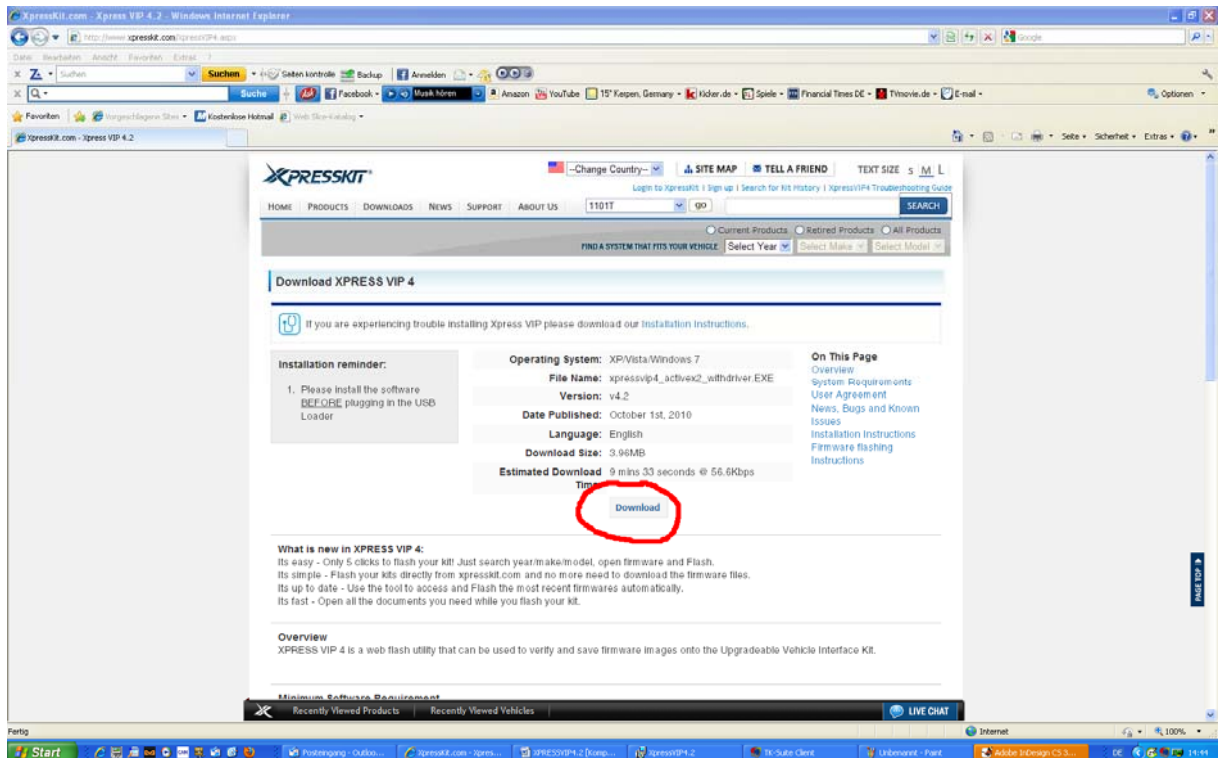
XpressKit.com - Xpress VIP 4.2 - Windows Internet Explorer

http://www.xpresskit.com/XpressVIP4.aspx

Google

Datei Bearbeiten Ansicht Favoriten Extras ?

Suchen Suchen Seiten kontrolle Backup Anmelden

Suche Facebook Musik hören Amazon YouTube 15° Kerpen, Germany Kicker.de Spiele Financial Times DE TVmovie.de E-mail Optionen

Favoriten Vorgeschlagene Sites Kostenlose Hotmail Web Slice-Katalog

XpressKit.com - Xpress VIP 4.2

Seite Sicherheit Extras

XPRESSKIT

--Change Country-- SITE MAP TELL A FRIEND TEXT SIZE S M L

Login to XpressKit | Sign up | Search for Kit History | XpressVIP4 Troubleshooting Guide

HOME PRODUCTS DOWNLOADS NEWS SUPPORT ABOUT US 1101T go SEARCH

Current Products Retired Products All Products

FIND A SYSTEM THAT FITS YOUR VEHICLE Select Year Select Make Select Model

Download XPRESS VIP 4

If you are experiencing trouble installing Xpress VIP please download our Installation Instructions.

Installation reminder:

1. Please install the software BEFORE plugging in the USB Loader

| | |
|---|---|
| Operating System: | XP/Vista/Windows 7 |
| File Name: | xpressvip4_activex2_withdriver.EXE |
| Version: | v4.2 |
| Date Published: | October 1st, 2010 |
| Language: | English |
| Download Size: | 3.96MB |
| Estimated Download Time: | 9 mins 33 seconds @ 56.6Kbps |

Download

On This Page
Overview
System Requirements
User Agreement
News, Bugs and Known Issues
Installation Instructions
Firmware flashing Instructions

What is new in XPRESS VIP 4:
Its easy - Only 5 clicks to flash your kit! Just search year/make/model, open firmware and Flash.
Its simple - Flash your kits directly from xpresskit.com and no more need to download the firmware files.
Its up to date - Use the tool to access and Flash the most recent firmwares automatically.
Its fast - Open all the documents you need while you flash your kit.

Overview
XPRESS VIP 4 is a web flash utility that can be used to verify and save firmware images onto the Upgradeable Vehicle Interface Kit.

Minimum Software Requirement

PAGE TOP

Recently Viewed Products Recently Viewed Vehicles LIVE CHAT

Fertig Internet 100%

Start Posteingang - Outloo... XpressKit.com - Xpres... XPRESSVIP4.2 [Komp... XpressVIP4.2 TK-Suite Client Unbenannt - Paint Adobe InDesign CS 3... DE 14:44